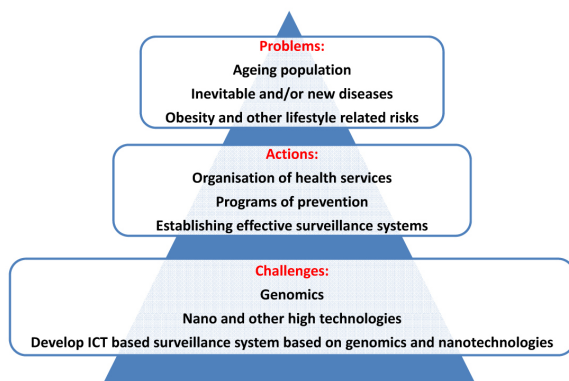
Problems:
Ageing population
Inevitable and/or new diseases
Obesity and other lifestyle related risks

Actions:
Organisation of health services
Programs of prevention
Establishing effective surveillance systems

Challenges:
Genomics
Nano and other high technologies
Develop ICT based surveillance system based on genomics and nanotechnologies